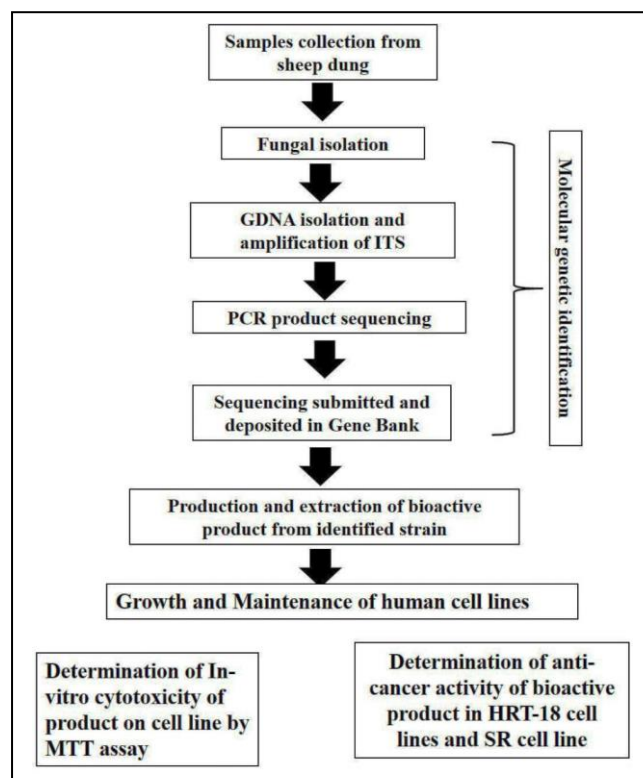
Samples collection from sheep dung

Fungal isolation

GDNA isolation and amplification of ITS

PCR product sequencing

Sequencing submitted and deposited in Gene Bank

Molecular genetic identification

Production and extraction of bioactive product from identified strain

Growth and Maintenance of human cell lines

Determination of In-vitro cytotoxicity of product on cell line by MTT assay

Determination of anti-cancer activity of bioactive product in HRT-18 cell lines and SR cell line